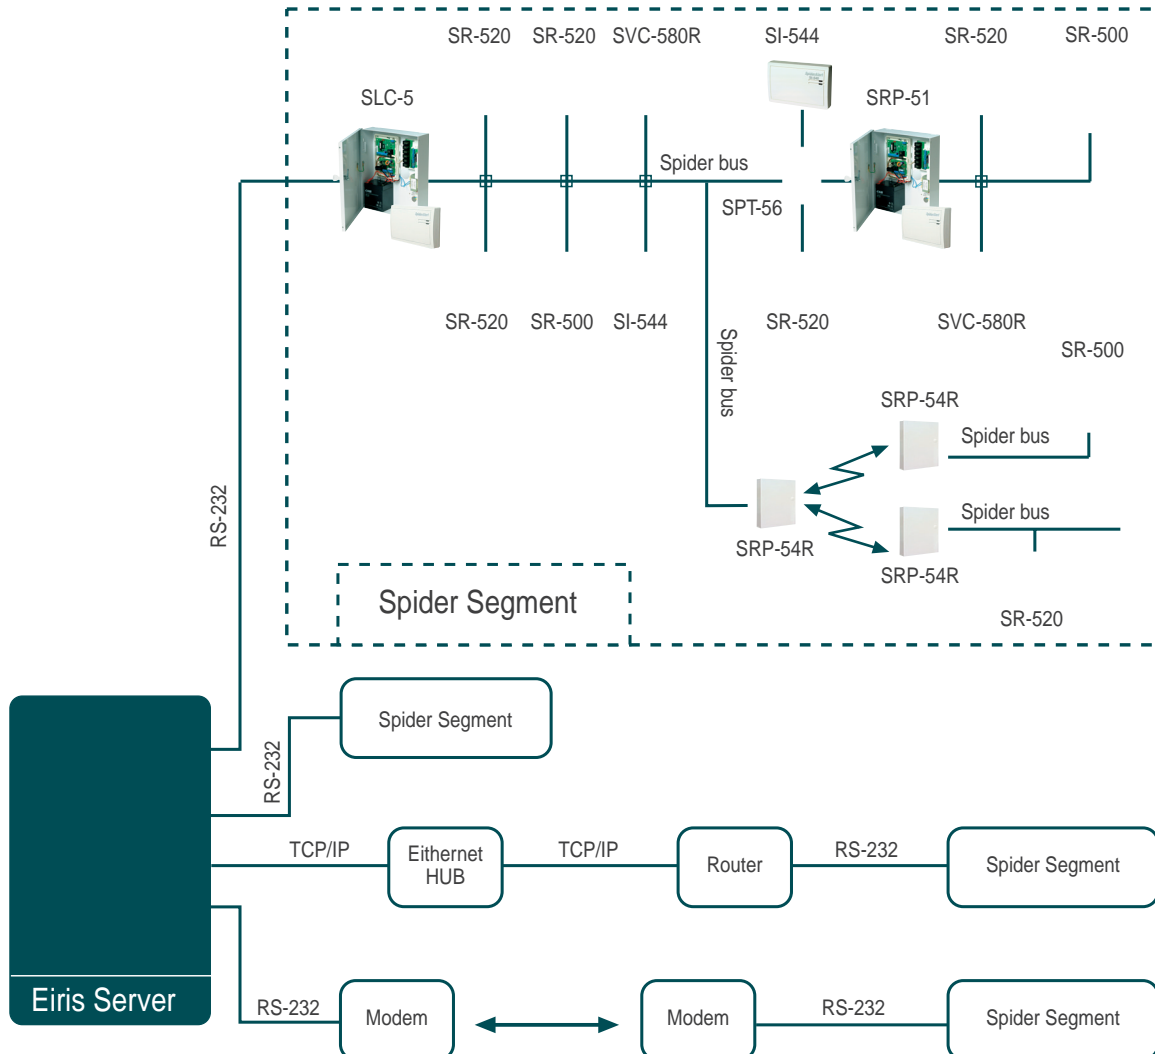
SR-520 SR-520 SVC-580R SI-544 SR-520 SR-500

SLC-5

SRP-51

Spider bus

SPT-56

SR-520 SR-500 SI-544 SR-520 SVC-580R

SR-500

Spider bus

SRP-54R

Spider bus

SRP-54R

Spider bus

SRP-54R

SR-520

Spider Segment

RS-232

Spider Segment

RS-232

TCP/IP

Eithernet HUB

TCP/IP

Router

RS-232

Spider Segment

Eiris Server

RS-232

Modem

Modem

RS-232

Spider Segment